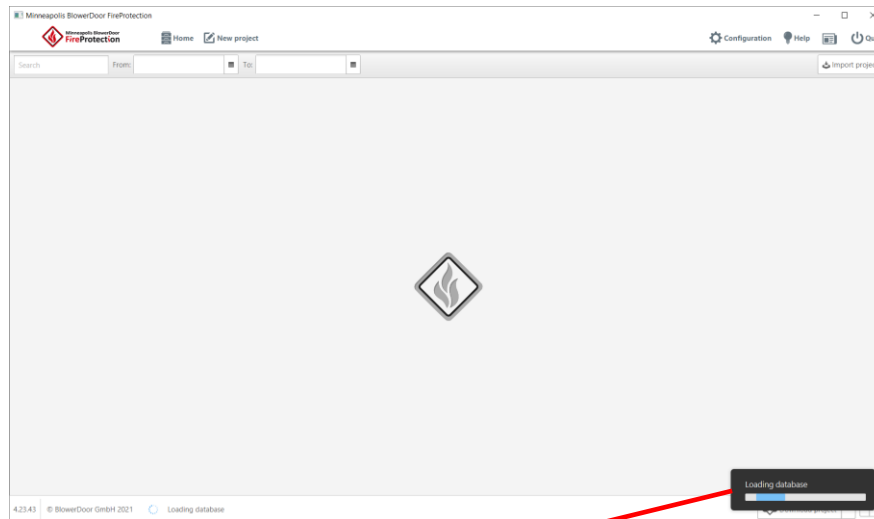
Minneapolis BlowerDoor FireProtection

Minneapolis BlowerDoor FireProtection

Home New project

Configuration Help Qu

Search From: To:

Import proje

Loading database

4.23.43 © BlowerDoor GmbH 2021 Loading database